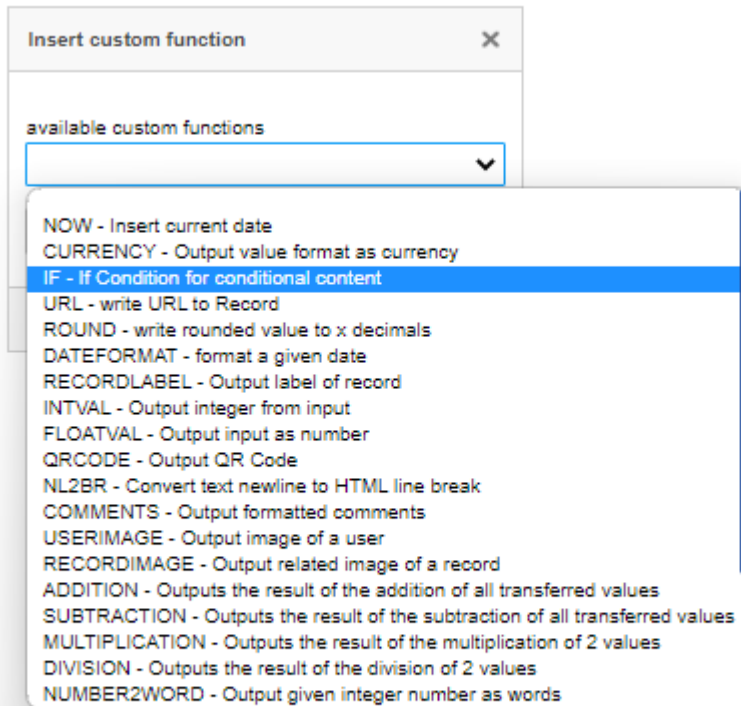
Insert custom function ×

available custom functions

NOW - Insert current date
CURRENCY - Output value format as currency
IF - If Condition for conditional content
URL - write URL to Record
ROUND - write rounded value to x decimals
DATEFORMAT - format a given date
RECORDLABEL - Output label of record
INTVAL - Output integer from input
FLOATVAL - Output input as number
QRCODE - Output QR Code
NL2BR - Convert text newline to HTML line break
COMMENTS - Output formatted comments
USERIMAGE - Output image of a user
RECORDIMAGE - Output related image of a record
ADDITION - Outputs the result of the addition of all transferred values
SUBTRACTION - Outputs the result of the subtraction of all transferred values
MULTIPLICATION - Outputs the result of the multiplication of 2 values
DIVISION - Outputs the result of the division of 2 values
NUMBER2WORD - Output given integer number as words